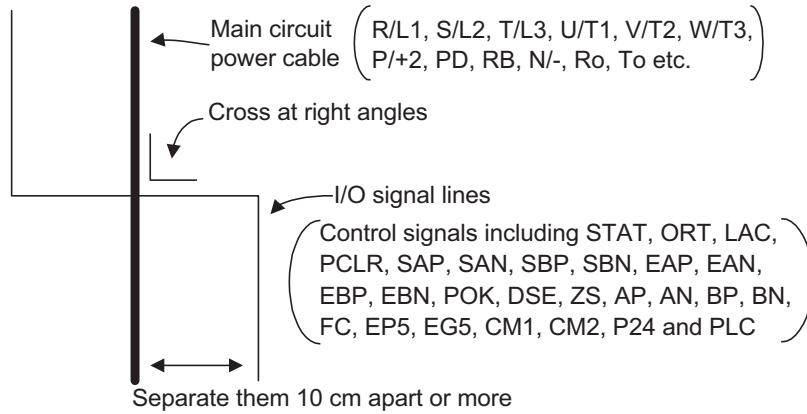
Main circuit power cable (R/L1, S/L2, T/L3, U/T1, V/T2, W/T3, P/+2, PD, RB, N/-, Ro, To etc.)

Cross at right angles

I/O signal lines

(Control signals including STAT, ORT, LAC, PCLR, SAP, SAN, SBP, SBN, EAP, EAN, EBP, EBN, POK, DSE, ZS, AP, AN, BP, BN, FC, EP5, EG5, CM1, CM2, P24 and PLC)

Separate them 10 cm apart or more